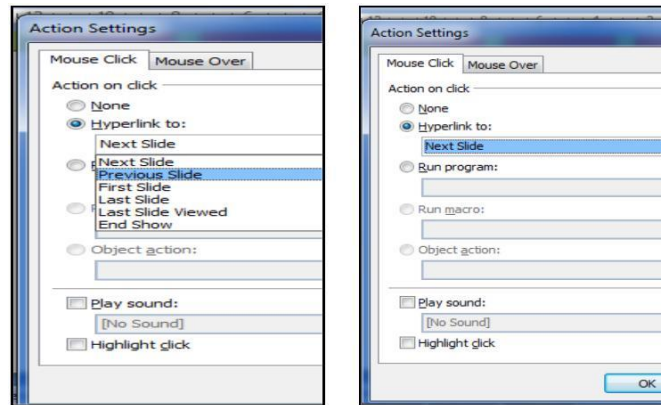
Action Settings

Mouse Click | Mouse Over

Action on click

None

Hyperlink to:

Next Slide

Next Slide
Previous Slide
First Slide
Last Slide
Last Slide Viewed
End Show

Object action:

Play sound:

[No Sound]

Highlight click

Action Settings

Mouse Click | Mouse Over

Action on click

None

Hyperlink to:

Next Slide

Run program:

Run macro:

Object action:

Play sound:

[No Sound]

Highlight click

OK